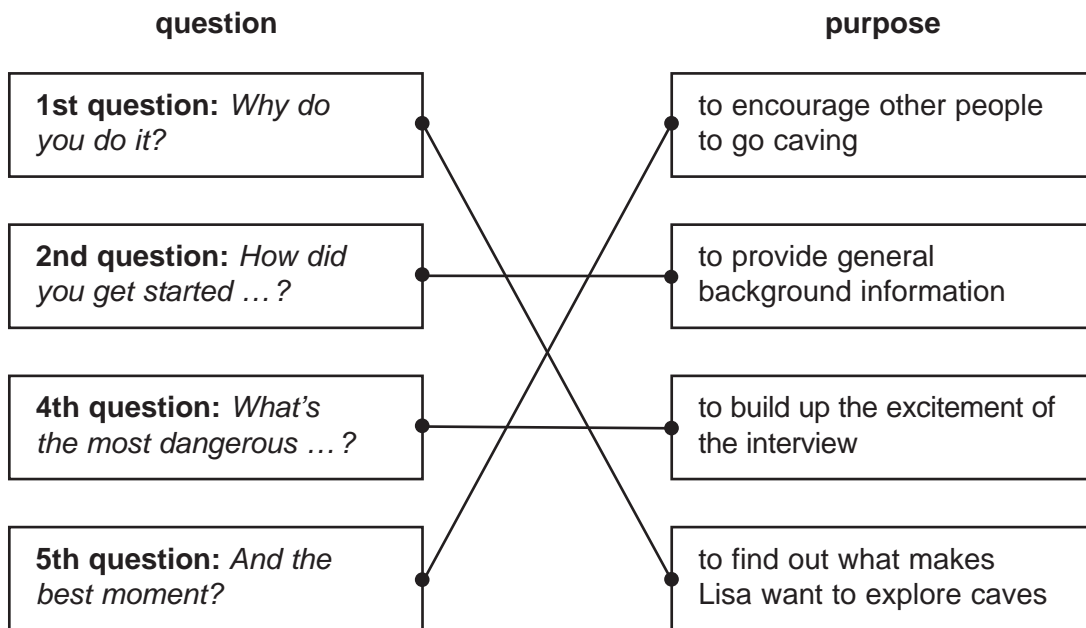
question

purpose

1st question: *Why do you do it?*

2nd question: *How did you get started …?*

4th question: *What's the most dangerous …?*

5th question: *And the best moment?*

to encourage other people to go caving

to provide general background information

to build up the excitement of the interview

to find out what makes Lisa want to explore caves